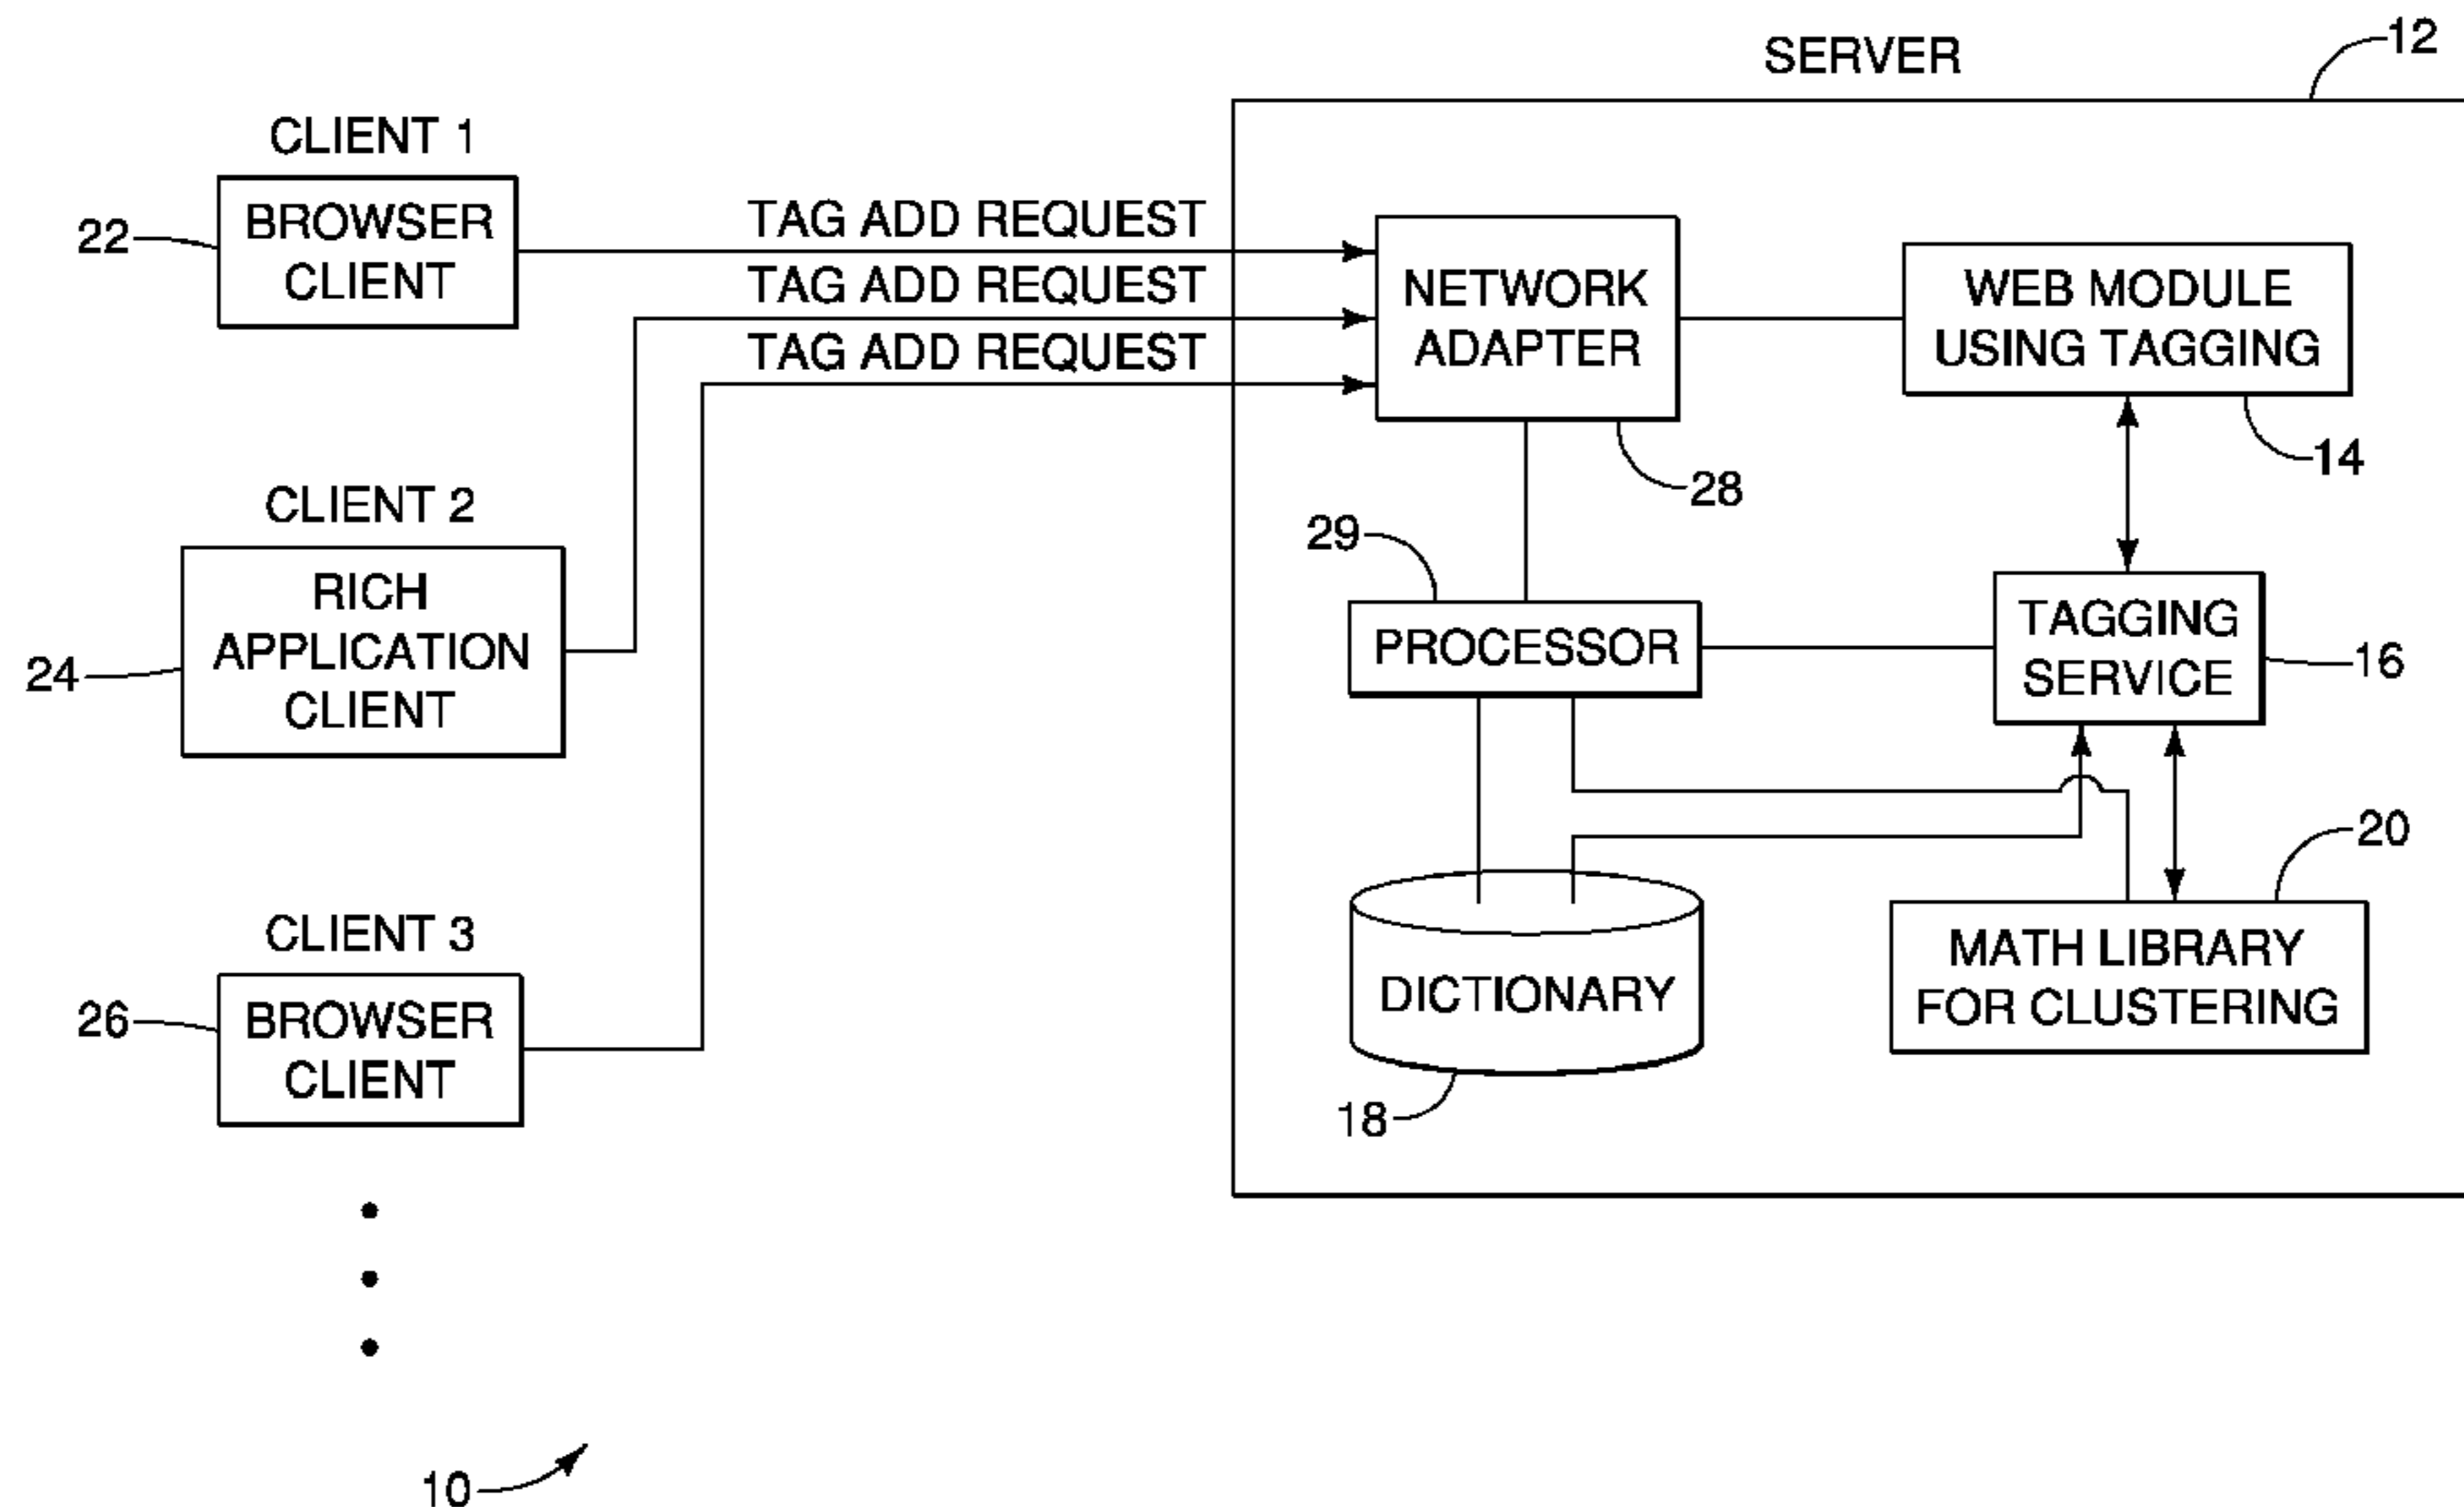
SERVER
12

CLIENT 1
22
BROWSER CLIENT

TAG ADD REQUEST
TAG ADD REQUEST
TAG ADD REQUEST

NETWORK ADAPTER
WEB MODULE USING TAGGING
14
28
29

CLIENT 2
24
RICH APPLICATION CLIENT

PROCESSOR
TAGGING SERVICE
16

20

CLIENT 3
26
BROWSER CLIENT

DICTIONARY
MATH LIBRARY FOR CLUSTERING
18

10